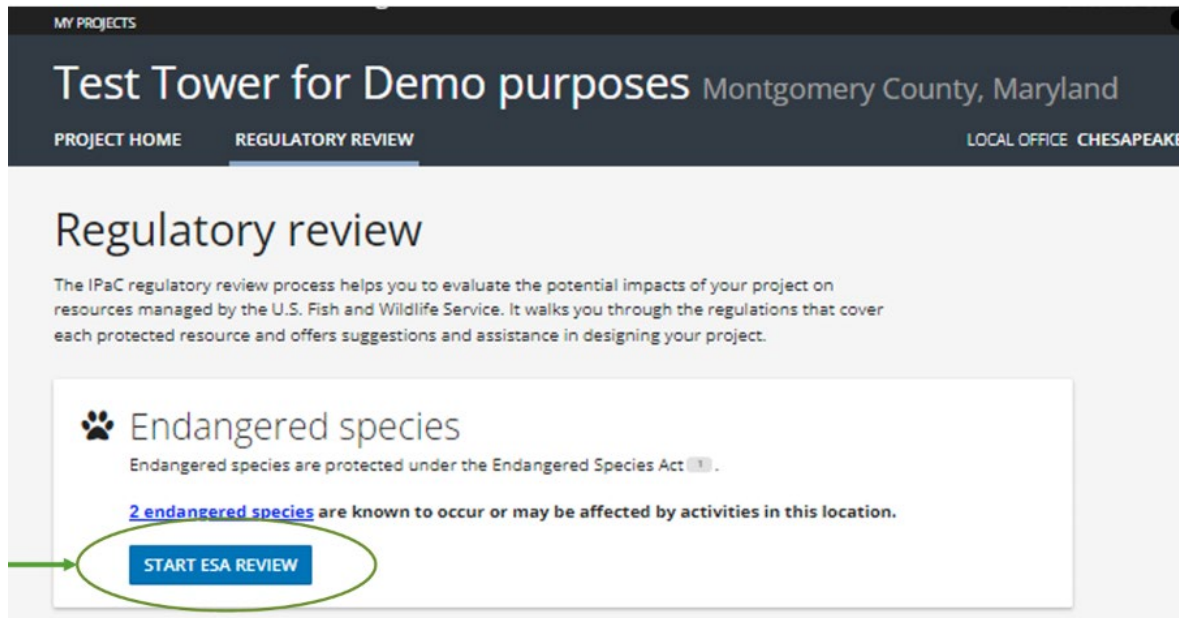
MY PROJECTS

Test Tower for Demo purposes Montgomery County, Maryland

PROJECT HOME REGULATORY REVIEW

LOCAL OFFICE CHESAPEAK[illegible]

Regulatory review

The IPaC regulatory review process helps you to evaluate the potential impacts of your project on resources managed by the U.S. Fish and Wildlife Service. It walks you through the regulations that cover each protected resource and offers suggestions and assistance in designing your project.

Endangered species

Endangered species are protected under the Endangered Species Act 1.

2 endangered species are known to occur or may be affected by activities in this location.

START ESA REVIEW